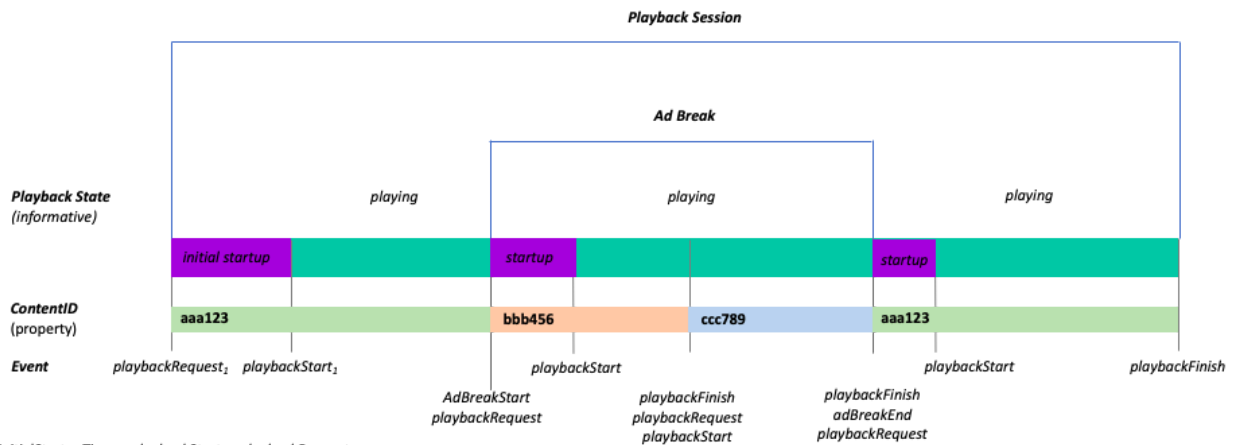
Playback Session

Ad Break

Playback State
(informative)

playing

playing

playing

initial startup

startup

startup

ContentID
(property)

aaa123

bbb456

ccc789

aaa123

Event

playbackRequest$_1$

playbackStart$_1$

AdBreakStart
playbackRequest

playbackStart

playbackFinish
playbackRequest
playbackStart

playbackFinish
adBreakEnd
playbackRequest

playbackStart

playbackFinish